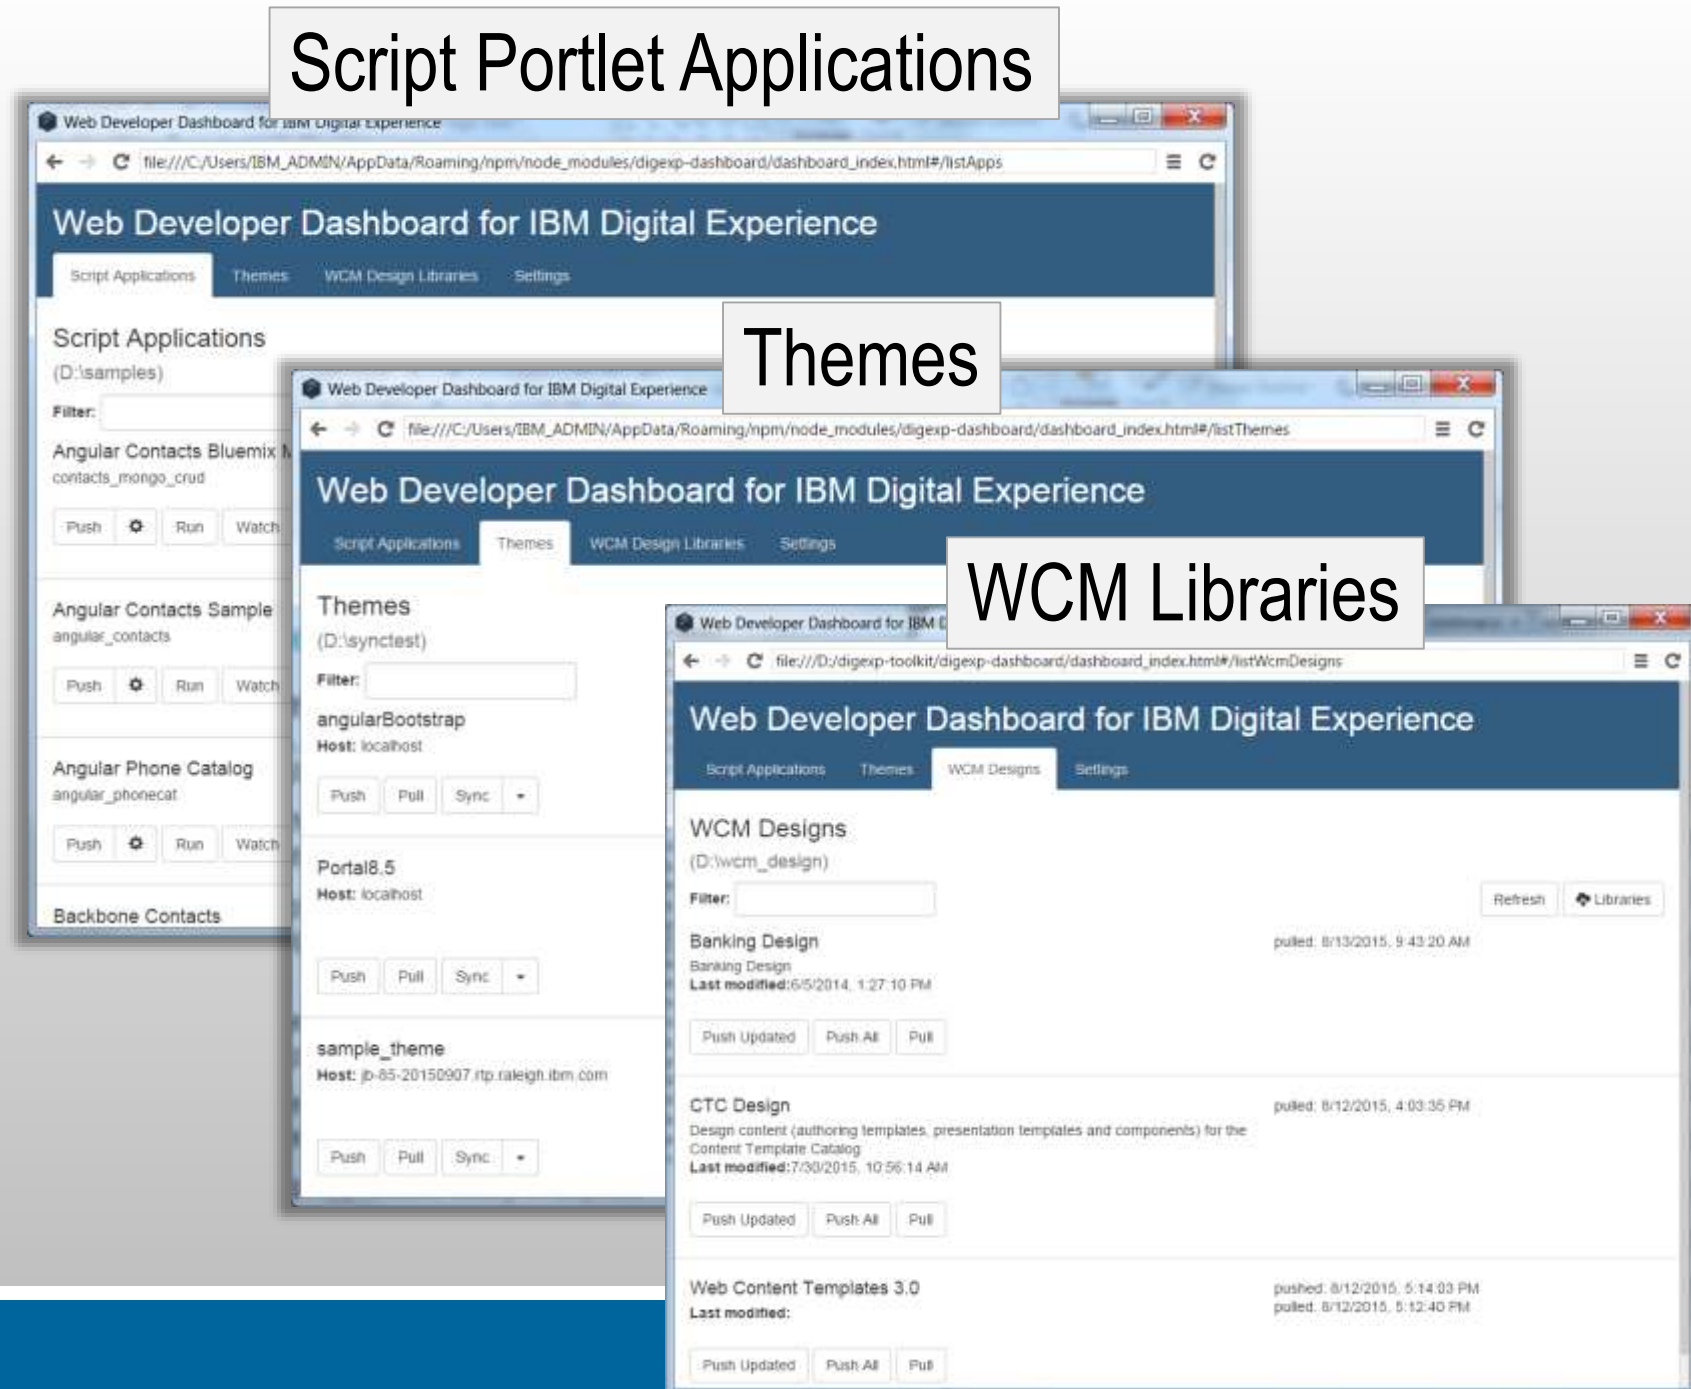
Script Portlet Applications

Web Developer Dashboard for IBM Digital Experience

file:///C:/Users/IBM_ADMIN/AppData/Roaming/npm/node_modules/digexp-dashboard/dashboard_index.html#/listApps

Web Developer Dashboard for IBM Digital Experience

Script Applications Themes WCM Design Libraries Settings

Script Applications

(D:\samples)

Filter:

Angular Contacts Bluemix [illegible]

contacts_mongo_crud

Push Run Watch

Angular Contacts Sample

angular_contacts

Push Run Watch

Angular Phone Catalog

angular_phonecat

Push Run Watch

Backbone Contacts

Themes

Web Developer Dashboard for IBM Digital Experience

file:///C:/Users/IBM_ADMIN/AppData/Roaming/npm/node_modules/digexp-dashboard/dashboard_index.html#/listThemes

Web Developer Dashboard for IBM Digital Experience

Script Applications Themes WCM Design Libraries Settings

Themes

(D:\synctest)

Filter:

angularBootstrap

Host: localhost

Push Pull Sync

Portal8.5

Host: localhost

Push Pull Sync

sample_theme

Host: jb-85-20150907.rtp.raleigh.ibm.com

Push Pull Sync

WCM Libraries

Web Developer Dashboard for IBM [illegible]

file:///D:/digexp-toolkit/digexp-dashboard/dashboard_index.html#/listWcmDesigns

Web Developer Dashboard for IBM Digital Experience

Script Applications Themes WCM Designs Settings

WCM Designs

(D:\wcm_design)

Filter:

Refresh Libraries

Banking Design

pulled: 8/13/2015, 9:43:20 AM

Banking Design

Last modified:6/5/2014, 1:27:10 PM

Push Updated Push All Pull

CTC Design

pulled: 8/12/2015, 4:03:35 PM

Design content (authoring templates, presentation templates and components) for the Content Template Catalog

Last modified:7/30/2015, 10:56:14 AM

Push Updated Push All Pull

Web Content Templates 3.0

pushed: 8/12/2015, 5:14:03 PM
pulled: 8/12/2015, 5:12:40 PM

Last modified:

Push Updated Push All Pull